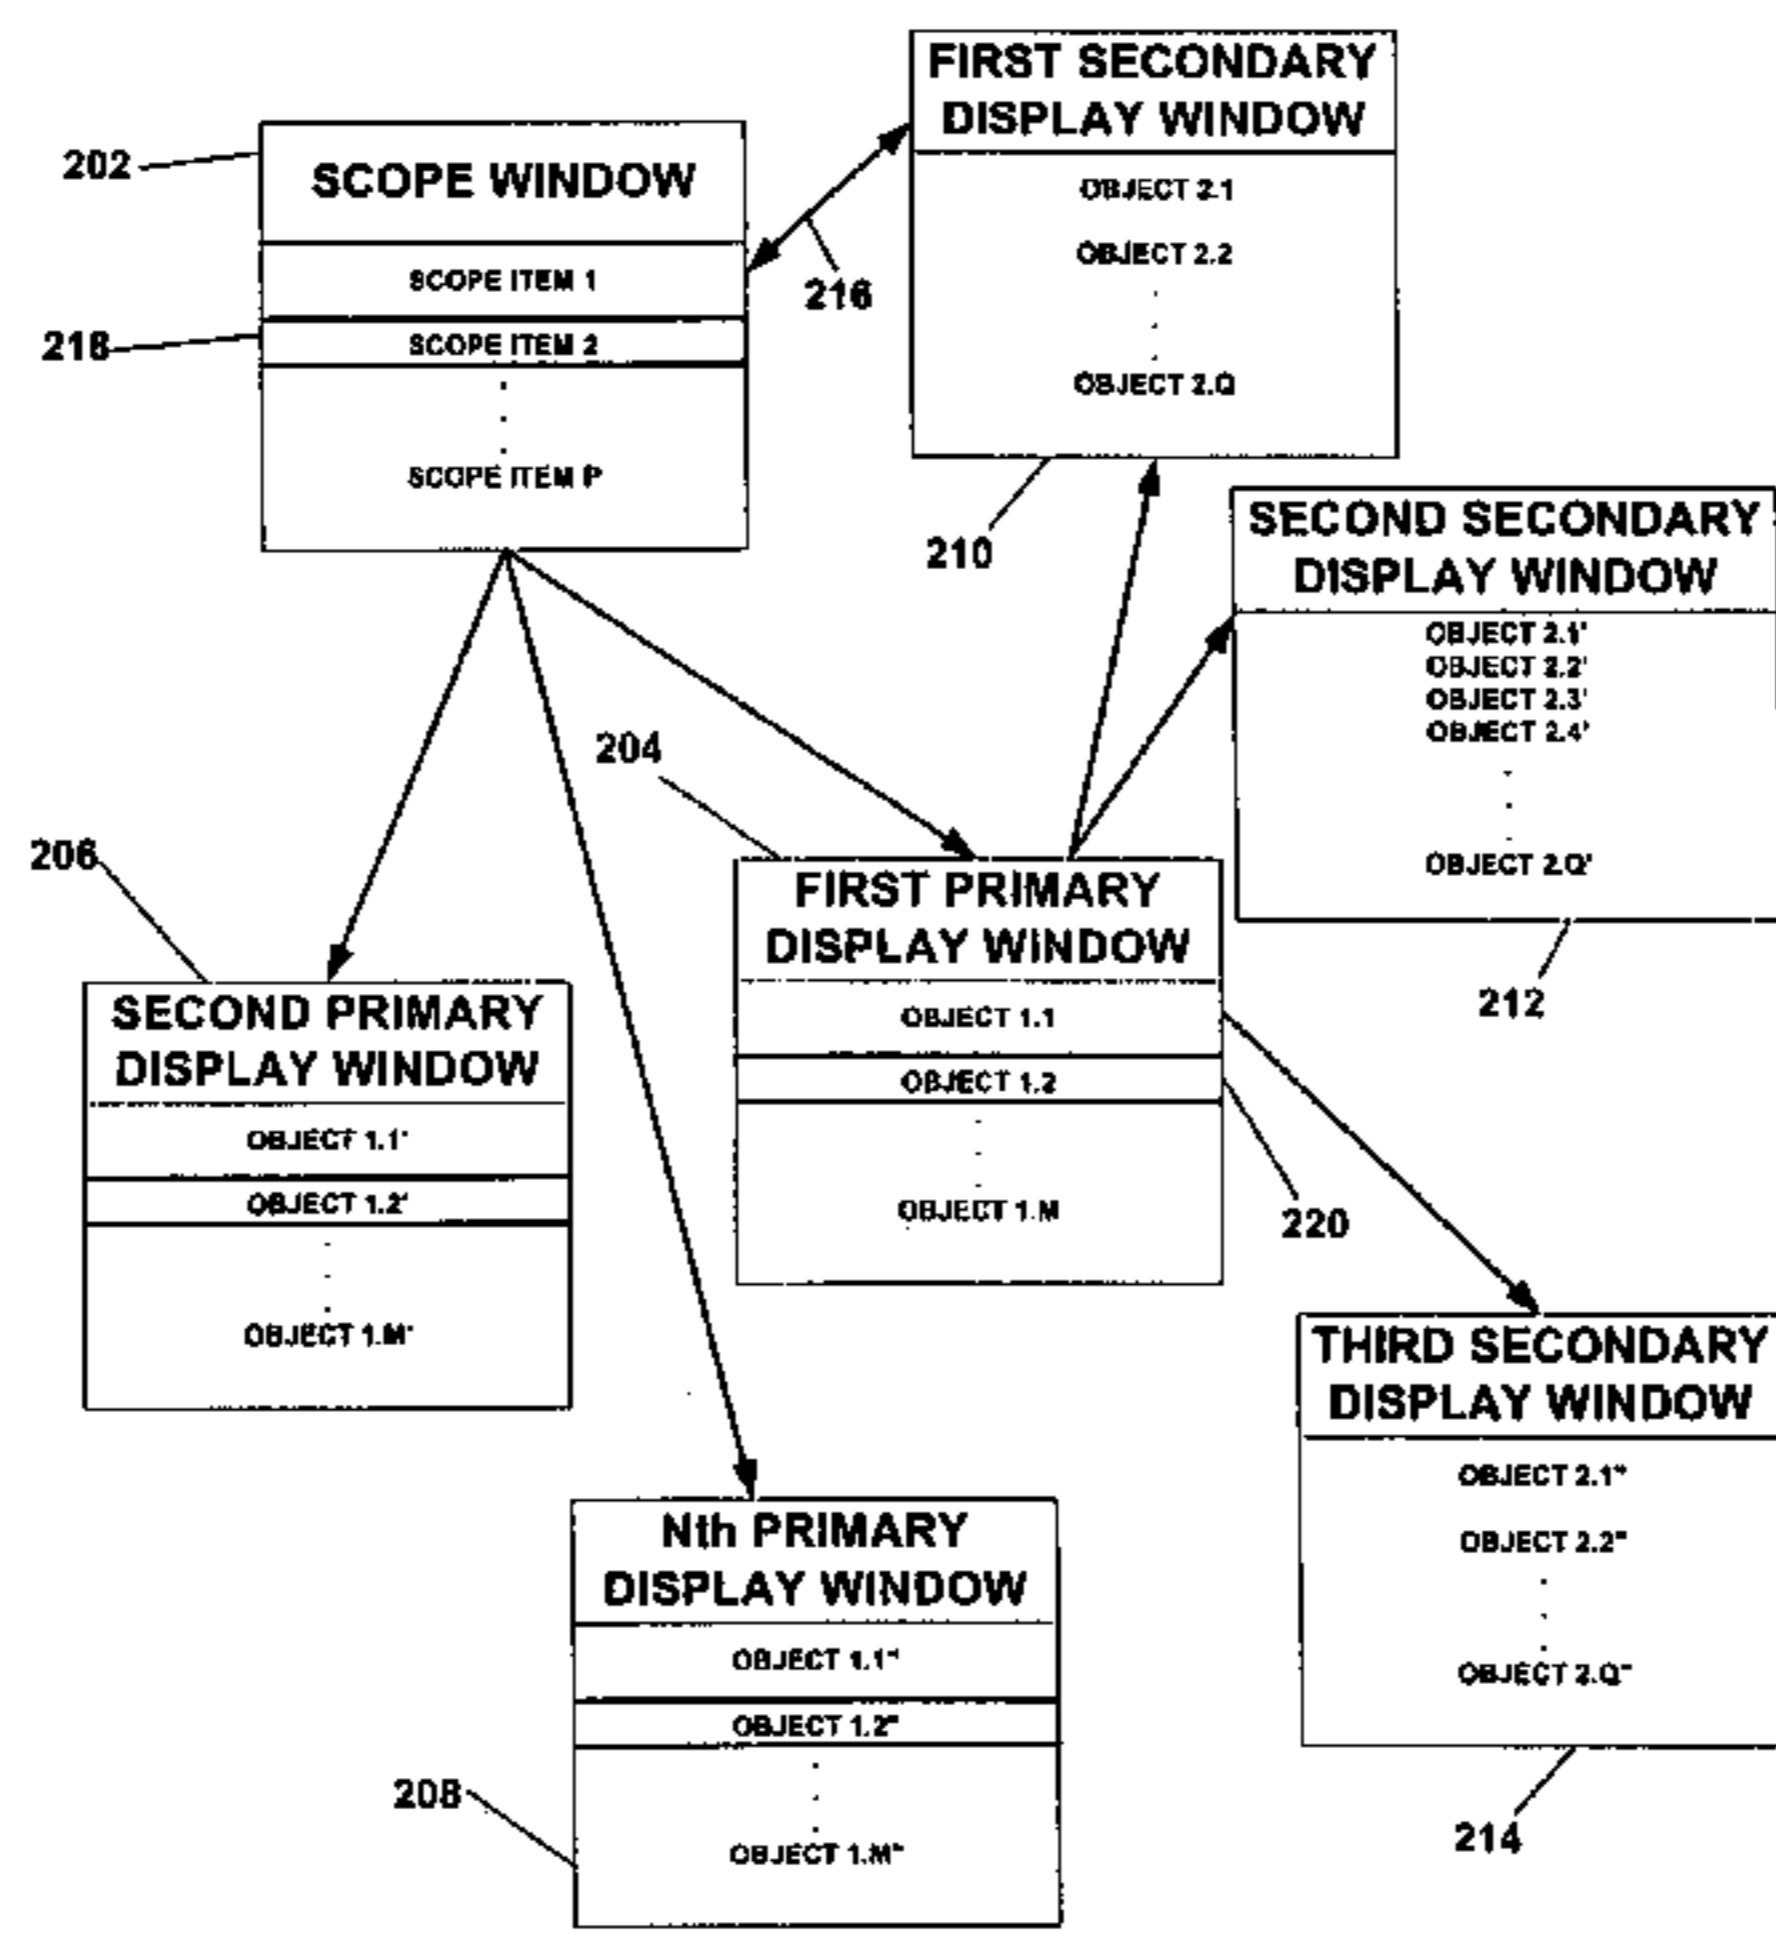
202
SCOPE WINDOW
SCOPE ITEM 1
218
SCOPE ITEM 2
.
.
.
SCOPE ITEM P

216

FIRST SECONDARY DISPLAY WINDOW
OBJECT 2.1
OBJECT 2.2
.
.
.
OBJECT 2.Q

210

SECOND SECONDARY DISPLAY WINDOW
OBJECT 2.1'
OBJECT 2.2'
OBJECT 2.3'
OBJECT 2.4'
.
.
.
OBJECT 2.Q'

212

204

206

FIRST PRIMARY DISPLAY WINDOW
OBJECT 1.1
OBJECT 1.2
.
.
.
OBJECT 1.M

220

SECOND PRIMARY DISPLAY WINDOW
OBJECT 1.1'
OBJECT 1.2'
.
.
.
OBJECT 1.M'

THIRD SECONDARY DISPLAY WINDOW
OBJECT 2.1"
OBJECT 2.2"
.
.
.
OBJECT 2.Q"

214

Nth PRIMARY DISPLAY WINDOW
OBJECT 1.1"
OBJECT 1.2"
.
.
.
OBJECT 1.M"

208